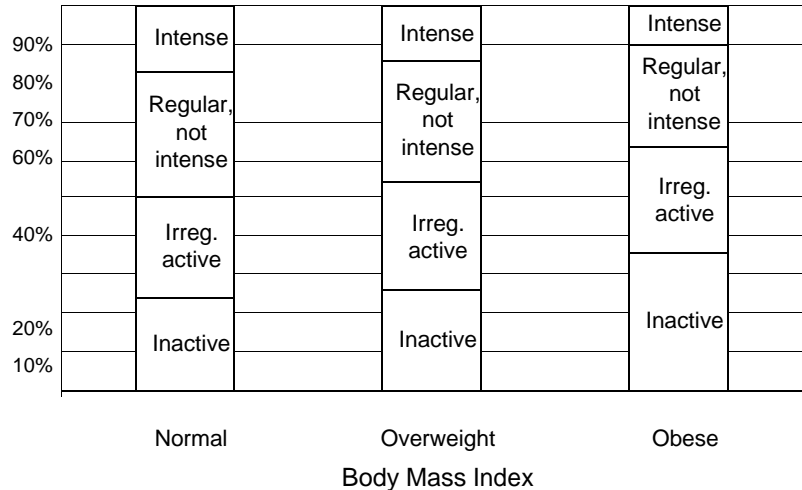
90%
80%
70%
60%
40%
20%
10%

Intense
Regular, not intense
Irreg. active
Inactive

Intense
Regular, not intense
Irreg. active
Inactive

Intense
Regular, not intense
Irreg. active
Inactive

Normal
Overweight
Obese

Body Mass Index